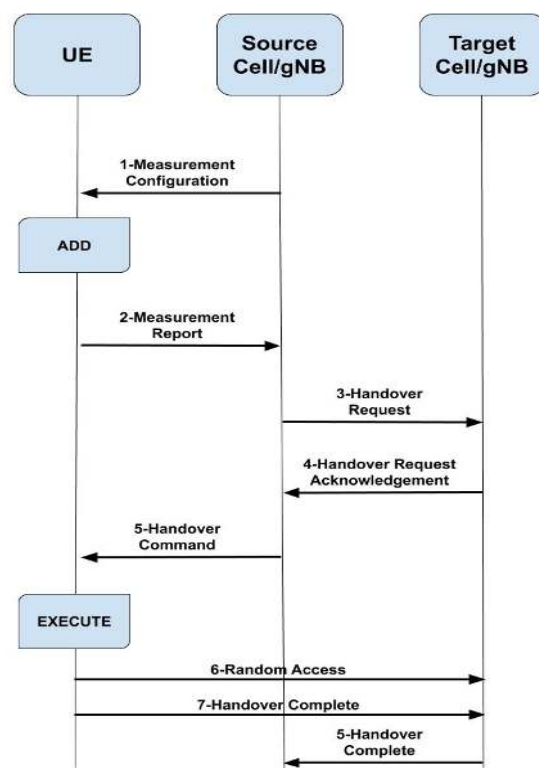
UE

Source Cell/gNB

Target Cell/gNB

1-Measurement Configuration

ADD

2-Measurement Report

3-Handover Request

4-Handover Request Acknowledgement

5-Handover Command

EXECUTE

6-Random Access

7-Handover Complete

5-Handover Complete